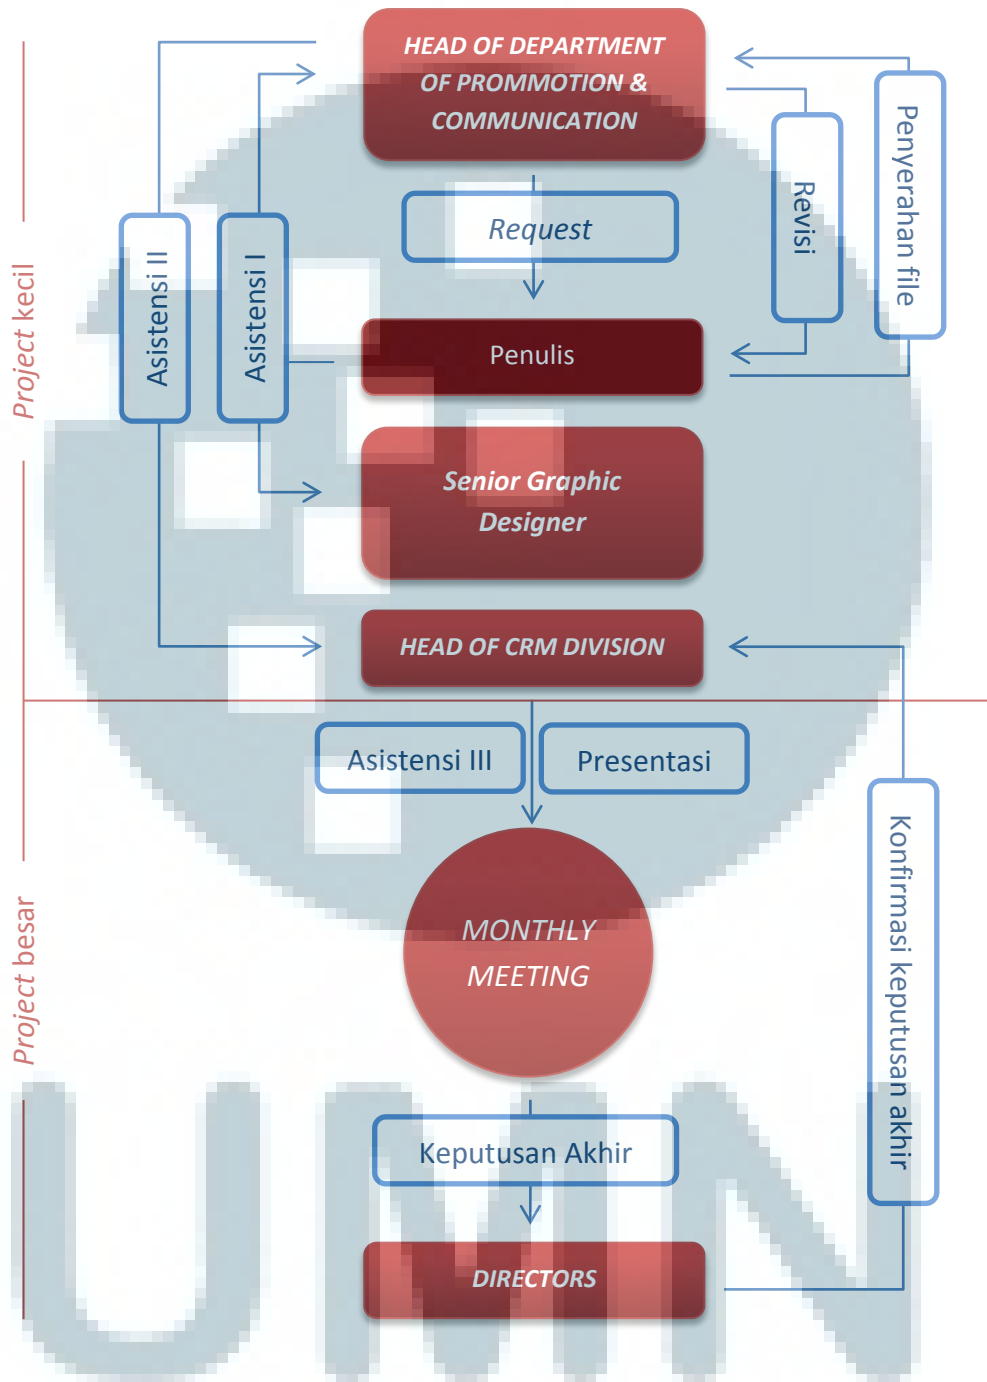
Project kecil

HEAD OF DEPARTMENT OF PROMMOTION & COMMUNICATION

Request

Penulis

Senior Graphic Designer

HEAD OF CRM DIVISION

Asistensi II

Asistensi I

Revisi

Penyerahan file

Project besar

Asistensi III

Presentasi

MONTHLY MEETING

Keputusan Akhir

DIRECTORS

Konfirmasi keputusan akhir